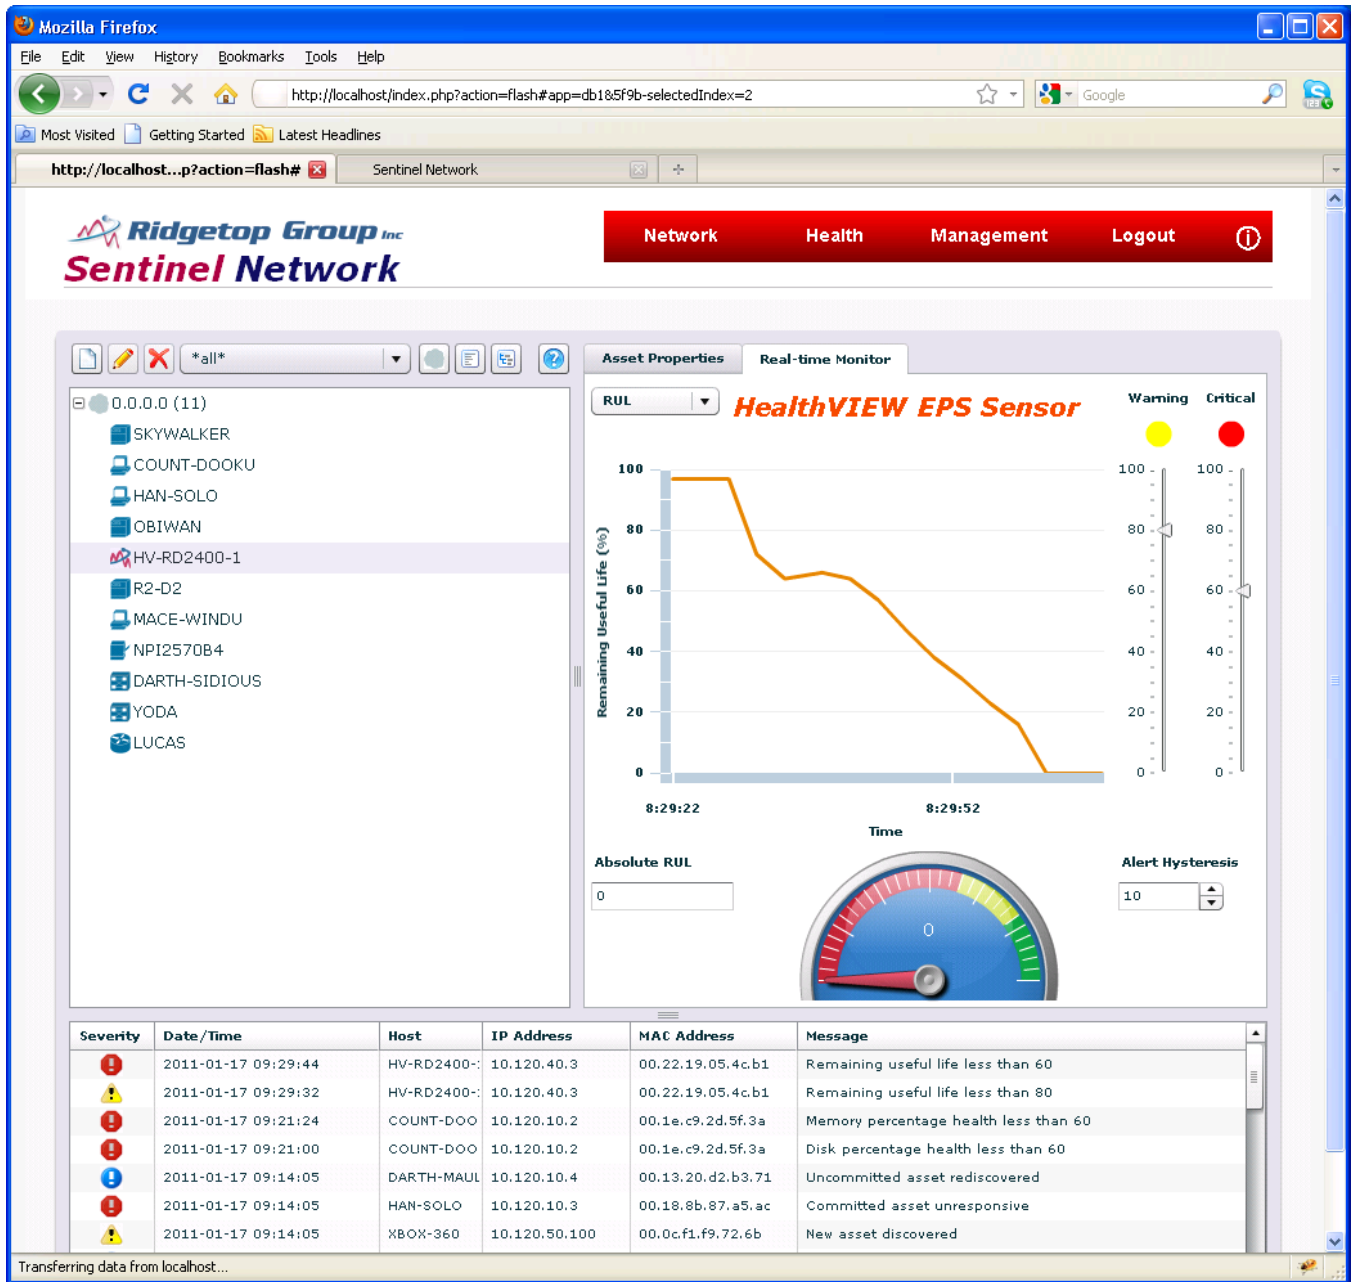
Mozilla Firefox

File Edit View History Bookmarks Tools Help

http://localhost/index.php?action=flash#app=db1&5f9b-selectedIndex=2

Google

Most Visited Getting Started Latest Headlines

http://localhost...p?action=flash# Sentinel Network

Ridgetop Group Inc
Sentinel Network

Network Health Management Logout

*all*

0.0.0.0 (11)
SKYWALKER
COUNT-DOOKU
HAN-SOLO
OBIWAN
HV-RD2400-1
R2-D2
MACE-WINDU
NPI2570B4
DARTH-SIDIOUS
YODA
LUCAS

Asset Properties Real-time Monitor

RUL

HealthVIEW EPS Sensor

Warning Critical

100
80
60
40
20
0

Remaining Useful Life (%)

8:29:22 8:29:52

Time

100 80 60 40 20 0

100 80 60 40 20 0

Absolute RUL

0

0

Alert Hysteresis

10

| Severity | Date/Time | Host | IP Address | MAC Address | Message |
|---|---|---|---|---|---|
| | 2011-01-17 09:29:44 | HV-RD2400-: | 10.120.40.3 | 00.22.19.05.4c.b1 | Remaining useful life less than 60 |
| | 2011-01-17 09:29:32 | HV-RD2400-: | 10.120.40.3 | 00.22.19.05.4c.b1 | Remaining useful life less than 80 |
| | 2011-01-17 09:21:24 | COUNT-DOO | 10.120.10.2 | 00.1e.c9.2d.5f.3a | Memory percentage health less than 60 |
| | 2011-01-17 09:21:00 | COUNT-DOO | 10.120.10.2 | 00.1e.c9.2d.5f.3a | Disk percentage health less than 60 |
| | 2011-01-17 09:14:05 | DARTH-MAUL | 10.120.10.4 | 00.13.20.d2.b3.71 | Uncommitted asset rediscovered |
| | 2011-01-17 09:14:05 | HAN-SOLO | 10.120.10.3 | 00.18.8b.87.a5.ac | Committed asset unresponsive |
| | 2011-01-17 09:14:05 | XBOX-360 | 10.120.50.100 | 00.0c.f1.f9.72.6b | New asset discovered |

Transferring data from localhost...